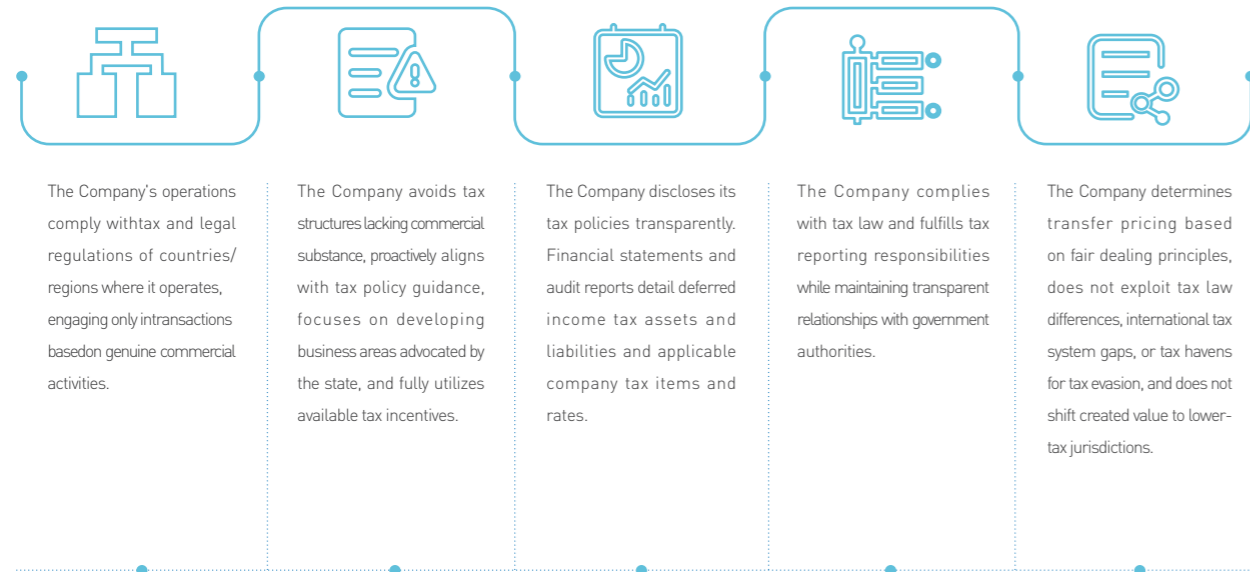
The Company's operations comply withtax and legal regulations of countries/ regions where it operates, engaging only intransactions basedon genuine commercial activities.

The Company avoids tax structures lacking commercial substance, proactively aligns with tax policy guidance, focuses on developing business areas advocated by the state, and fully utilizes available tax incentives.

The Company discloses its tax policies transparently. Financial statements and audit reports detail deferred income tax assets and liabilities and applicable company tax items and rates.

The Company complies with tax law and fulfills tax reporting responsibilities while maintaining transparent relationships with government authorities.

The Company determines transfer pricing based on fair dealing principles, does not exploit tax law differences, international tax system gaps, or tax havens for tax evasion, and does not shift created value to lower-tax jurisdictions.